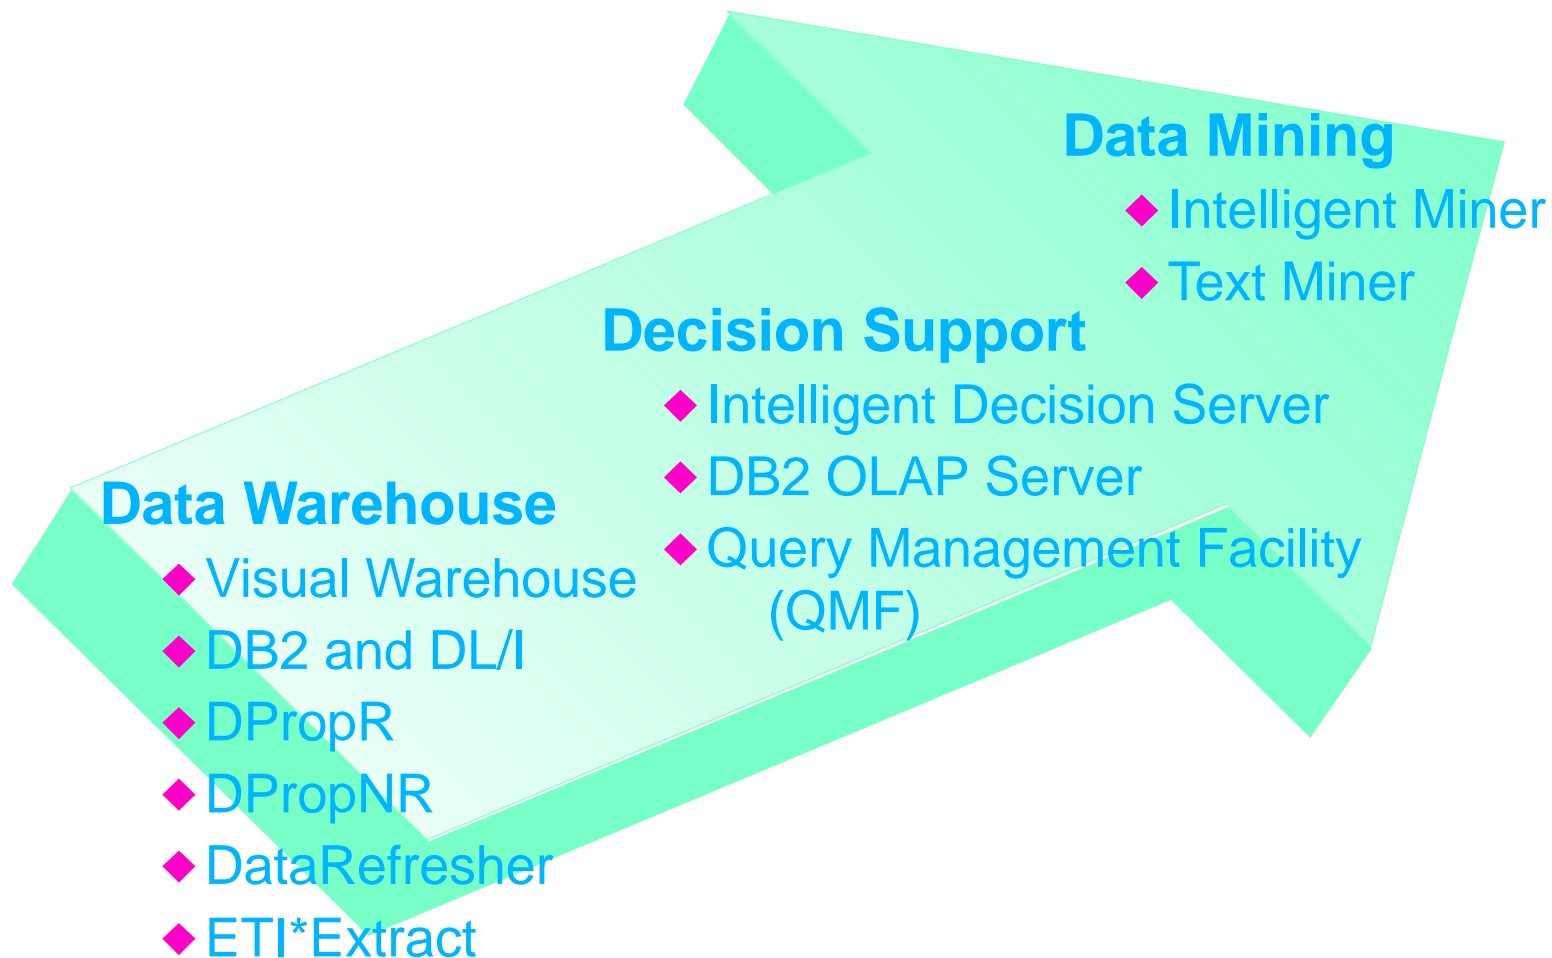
Data Mining
- Intelligent Miner
- Text Miner

Decision Support
- Intelligent Decision Server
- DB2 OLAP Server
- Query Management Facility (QMF)

Data Warehouse
- Visual Warehouse
- DB2 and DL/I
- DPropR
- DPropNR
- DataRefresher
- ETI*Extract